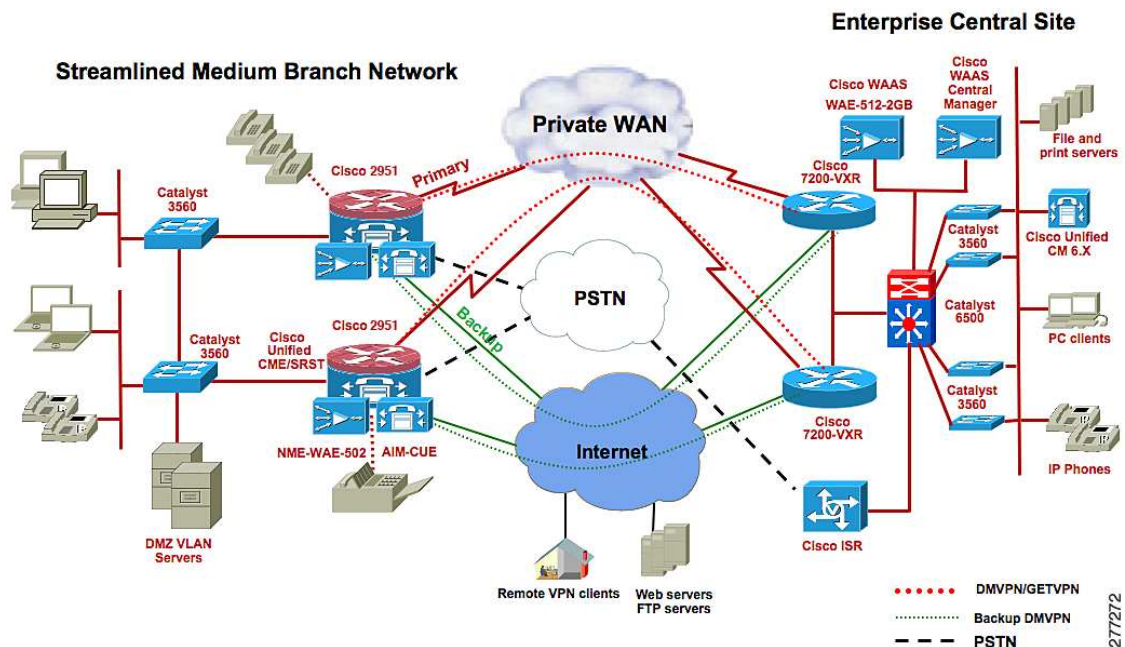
Enterprise Central Site

Streamlined Medium Branch Network

Private WAN

Cisco WAAS WAE-512-2GB

Cisco WAAS Central Manager

File and print servers

Catalyst 3560

Cisco 2951

Primary

Cisco 7200-VXR

Catalyst 3560

Cisco Unified CM 6.X

PSTN

Backup

Cisco 2951

Catalyst 3560

Cisco Unified CME/SRST

Catalyst 6500

PC clients

Cisco 7200-VXR

Catalyst 3560

NME-WAE-502

AIM-CUE

Internet

IP Phones

DMZ VLAN Servers

Cisco ISR

Remote VPN clients

Web servers FTP servers

DMVPN/GETVPN

Backup DMVPN

PSTN

277272